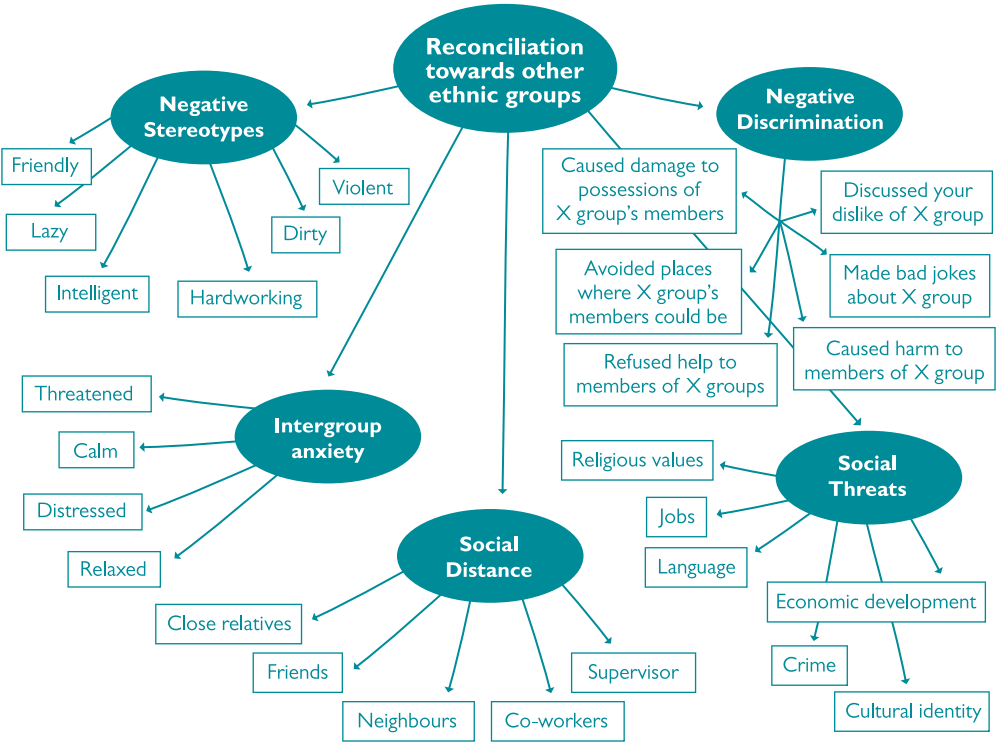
Reconciliation towards other ethnic groups

Negative Stereotypes

Friendly

Lazy

Intelligent

Hardworking

Dirty

Violent

Negative Discrimination

Caused damage to possessions of X group's members

Discussed your dislike of X group

Avoided places where X group's members could be

Made bad jokes about X group

Refused help to members of X groups

Caused harm to members of X group

Intergroup anxiety

Threatened

Calm

Distressed

Relaxed

Social Threats

Religious values

Jobs

Language

Economic development

Crime

Cultural identity

Social Distance

Close relatives

Friends

Neighbours

Co-workers

Supervisor